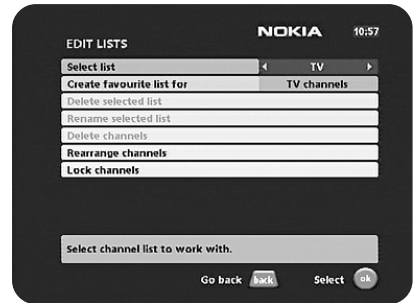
NOKIA 10:57

EDIT LISTS

Select list TV

Create favourite list for TV channels

Delete selected list

Rename selected list

Delete channels

Rearrange channels

Lock channels

Select channel list to work with.

Go back back Select ok